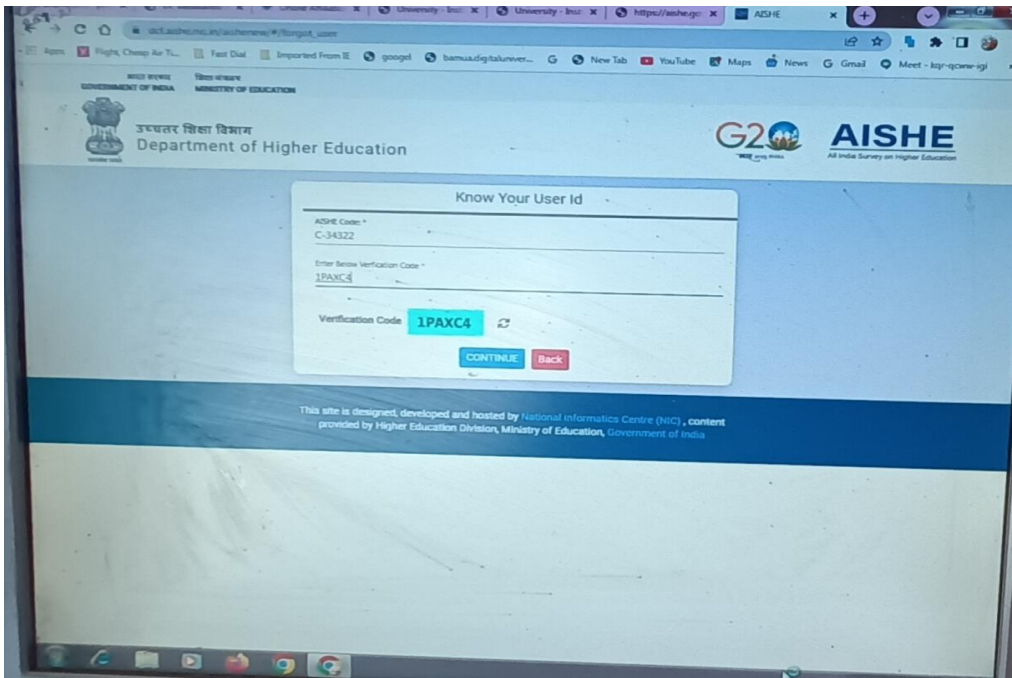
University - Ins | University - Ins | https://aishe.go | AISHE

dcf.aishe.nic.in/aishenew/#/forgot_user

Apps | Flights, Cheap Air Ti... | Fast Dial | Imported From IE | googel | bamua.digitaluniver... | G | New Tab | YouTube | Maps | News | Gmail | Meet - kqr-qcww-igi

भारत सरकार
GOVERNMENT OF INDIA
शिक्षा मंत्रालय
MINISTRY OF EDUCATION

उच्चतर शिक्षा विभाग
Department of Higher Education

G20

AISHE
All India Survey on Higher Education

Know Your User Id

AISHE Code: *
C-34322

Enter Below Verification Code *
1PAXC4

Verification Code 1PAXC4

CONTINUE Back

This site is designed, developed and hosted by National Informatics Centre (NIC), content provided by Higher Education Division, Ministry of Education, Government of India